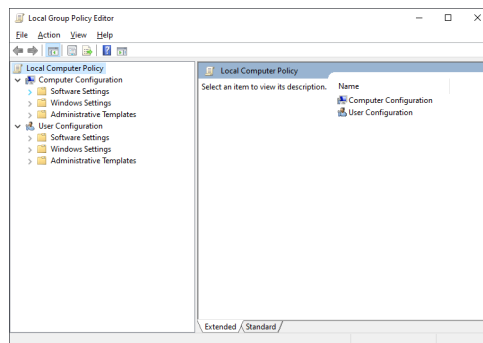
Local Group Policy Editor

File Action View Help

Local Computer Policy
Computer Configuration
Software Settings
Windows Settings
Administrative Templates
User Configuration
Software Settings
Windows Settings
Administrative Templates

Local Computer Policy

Select an item to view its description.

Name
Computer Configuration
User Configuration

Extended Standard